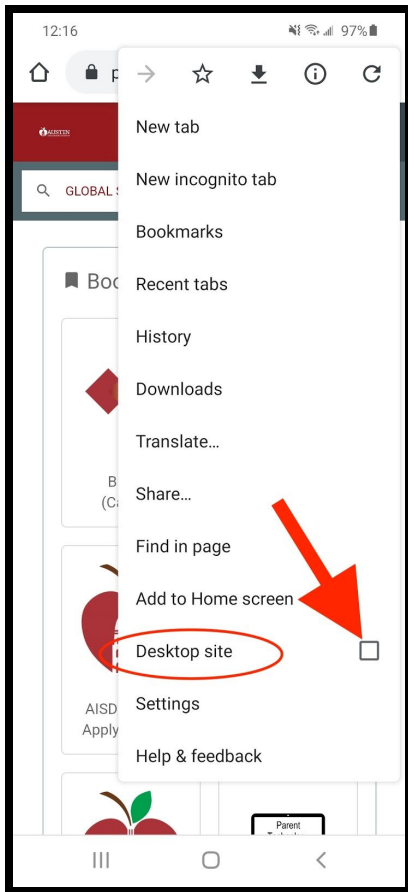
12:16

97%

p

AUSTIN

GLOBAL S

Boo

B
(Ca

AISD
Apply

Parent

New tab

New incognito tab

Bookmarks

Recent tabs

History

Downloads

Translate...

Share...

Find in page

Add to Home screen

Desktop site

Settings

Help & feedback